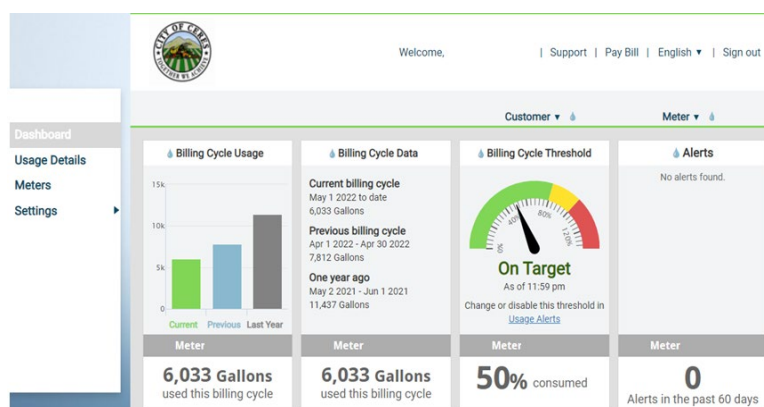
CITY OF CERES
TOGETHER WE ACHIEVE

Welcome,

| Support | Pay Bill | English ▾ | Sign out

Dashboard
Usage Details
Meters
Settings ▸

Customer ▾

Meter ▾

Billing Cycle Usage

15k
10k
5k
0

Current Previous Last Year

Meter

6,033 Gallons
used this billing cycle

Billing Cycle Data

Current billing cycle
May 1 2022 to date
6,033 Gallons

Previous billing cycle
Apr 1 2022 - Apr 30 2022
7,812 Gallons

One year ago
May 2 2021 - Jun 1 2021
11,437 Gallons

Meter

6,033 Gallons
used this billing cycle

Billing Cycle Threshold

0% 40% 80% 120%

On Target
As of 11:59 pm
Change or disable this threshold in Usage Alerts

Meter

50% consumed

Alerts

No alerts found.

Meter

0
Alerts in the past 60 days